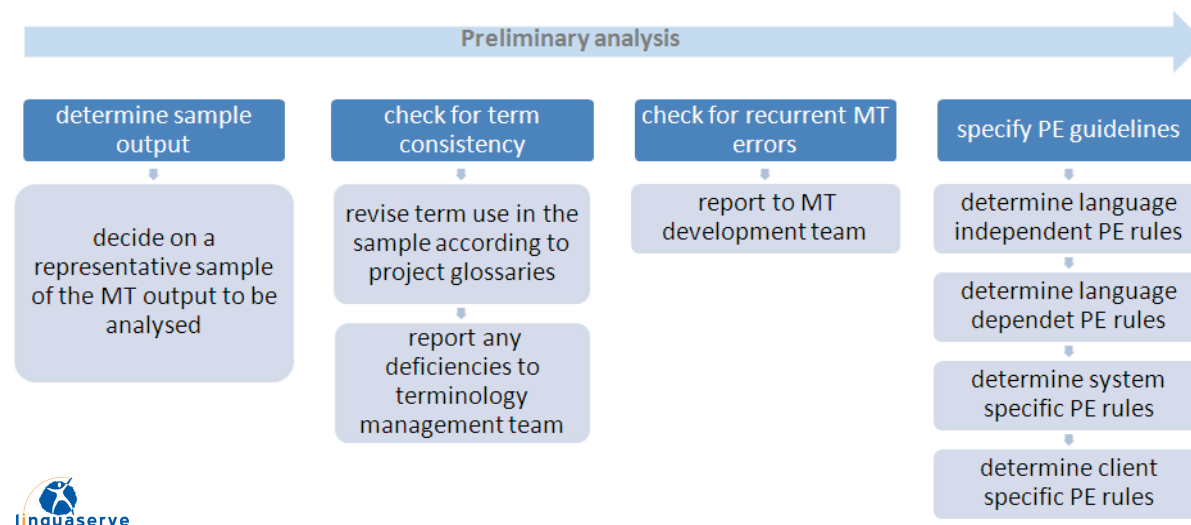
Preliminary analysis

determine sample output

decide on a representative sample of the MT output to be analysed

check for term consistency

revise term use in the sample according to project glossaries

report any deficiencies to terminology management team

check for recurrent MT errors

report to MT development team

specify PE guidelines

determine language independent PE rules

determine language dependet PE rules

determine system specific PE rules

determine client specific PE rules

linguaserve